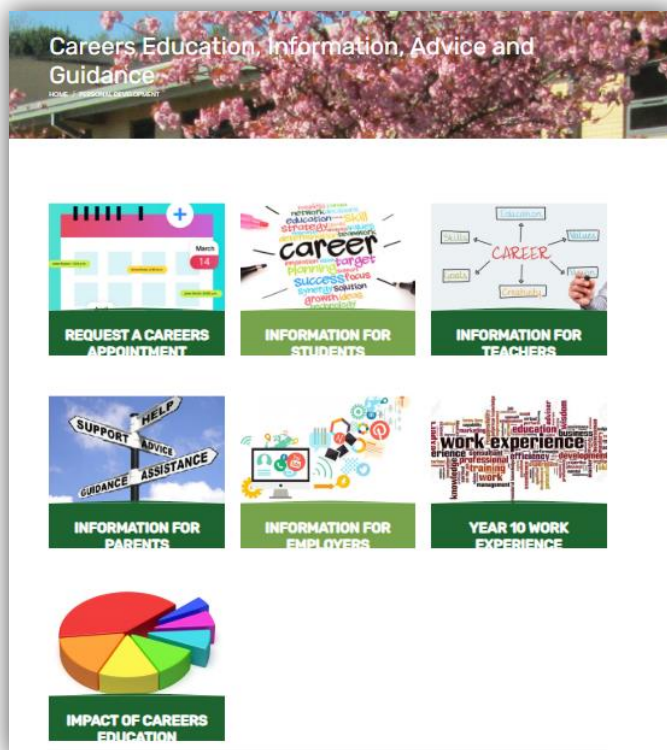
Careers Education, Information, Advice and Guidance

HOME / PERSONAL DEVELOPMENT

March
14

REQUEST A CAREERS APPOINTMENT

network education skill strategy career planning target success focus synergy solution growth ideas

INFORMATION FOR STUDENTS

Education
Skills
Values
CAREER
Goals
Creativity

INFORMATION FOR TEACHERS

HELP
SUPPORT
ADVICE
ASSISTANCE
GUIDANCE

INFORMATION FOR PARENTS

INFORMATION FOR EMPLOYERS

work experience
education
business
professional
training
work
development

YEAR 10 WORK EXPERIENCE

IMPACT OF CAREERS EDUCATION